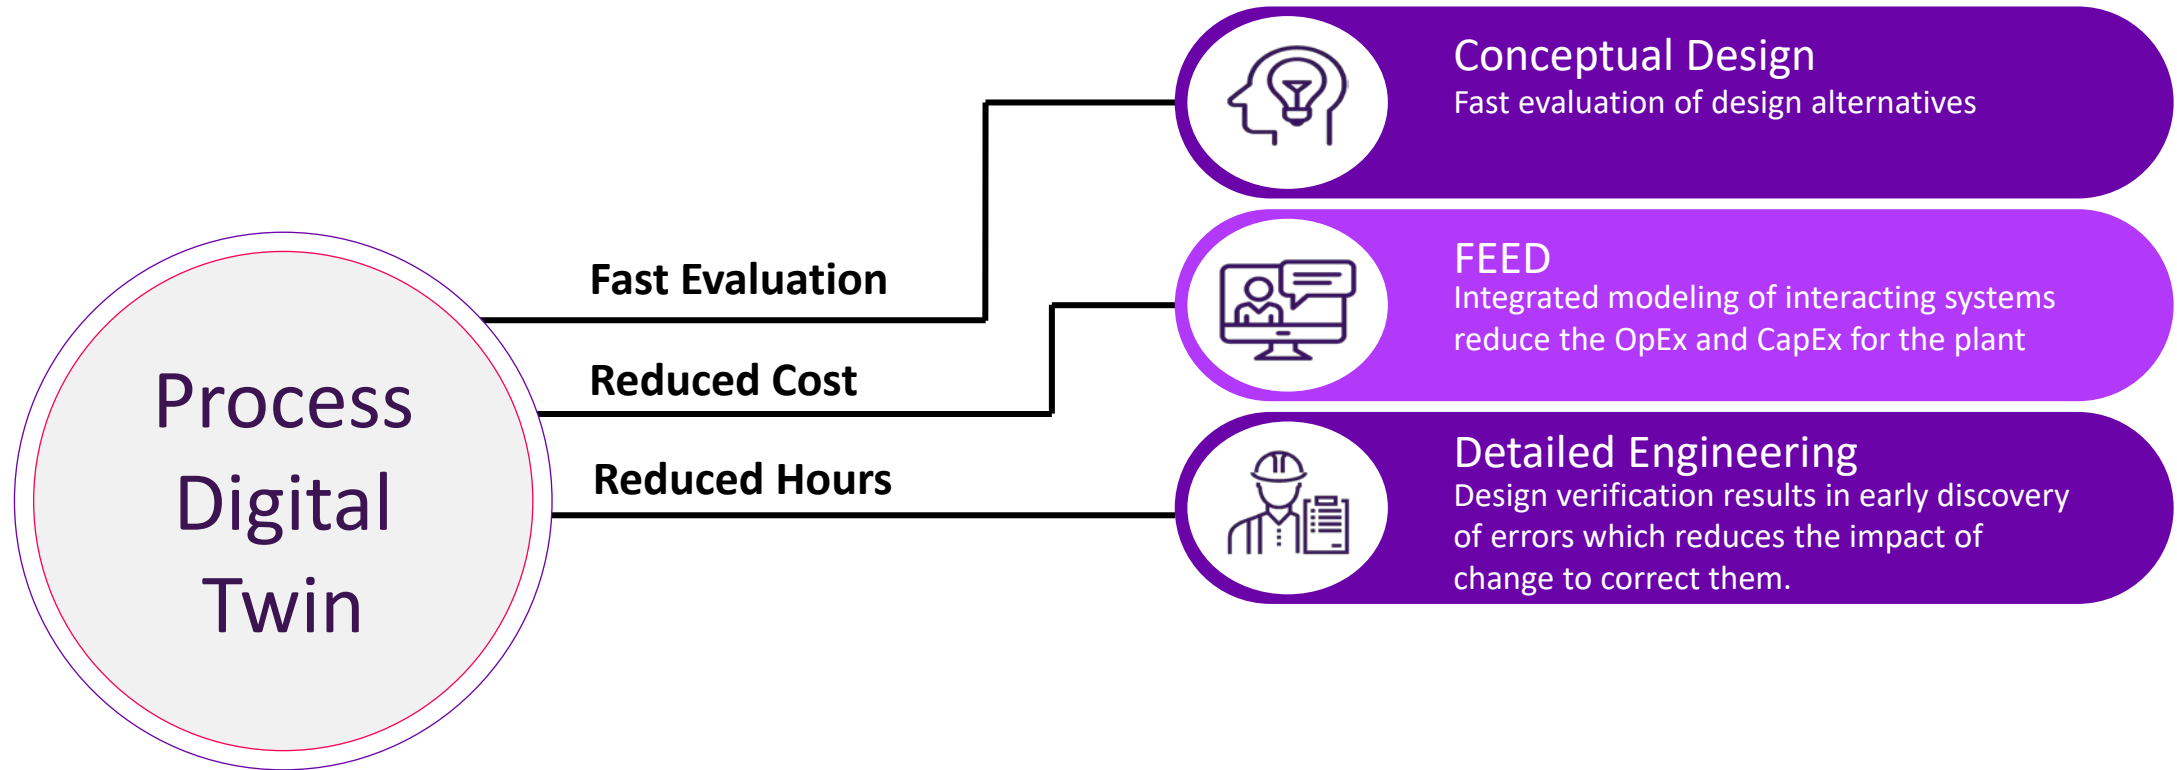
Process Digital Twin

Fast Evaluation

Reduced Cost

Reduced Hours

Conceptual Design
Fast evaluation of design alternatives

FEED
Integrated modeling of interacting systems reduce the OpEx and CapEx for the plant

Detailed Engineering
Design verification results in early discovery of errors which reduces the impact of change to correct them.